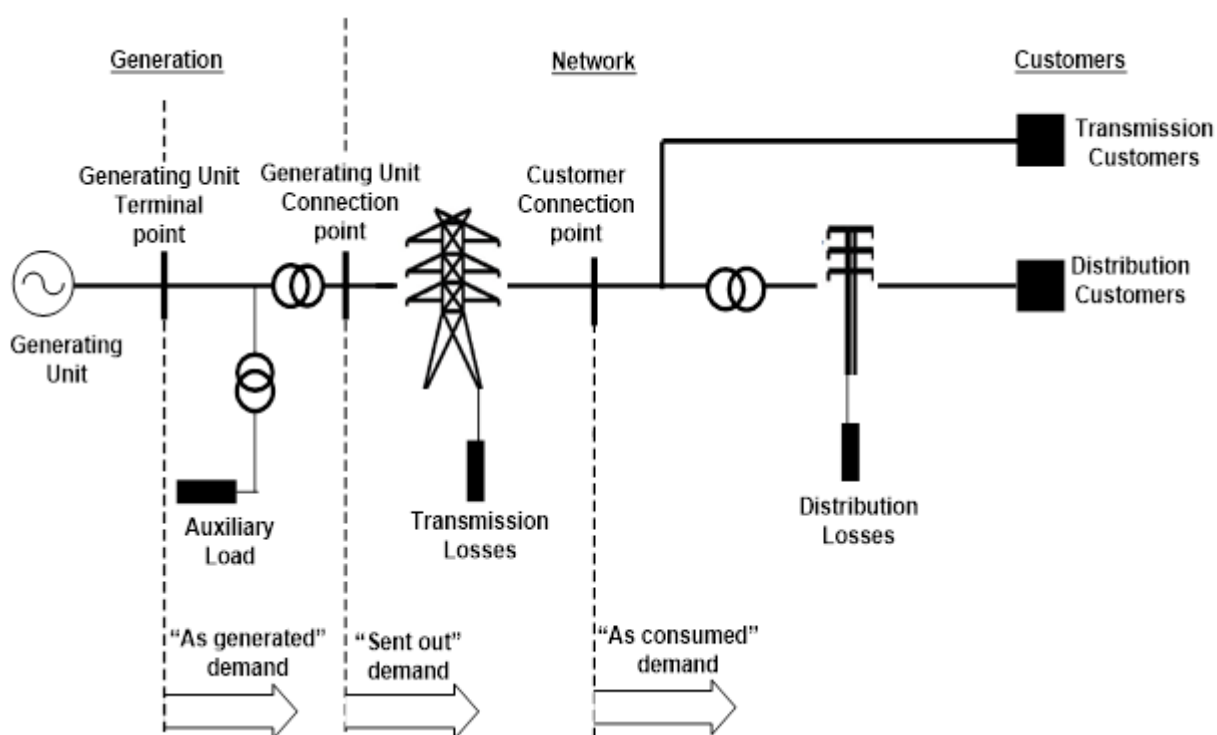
Generation

Network

Customers

Generating Unit Terminal point

Generating Unit Connection point

Customer Connection point

Transmission Customers

Distribution Customers

Generating Unit

Auxiliary Load

Transmission Losses

Distribution Losses

"As generated" demand

"Sent out" demand

"As consumed" demand